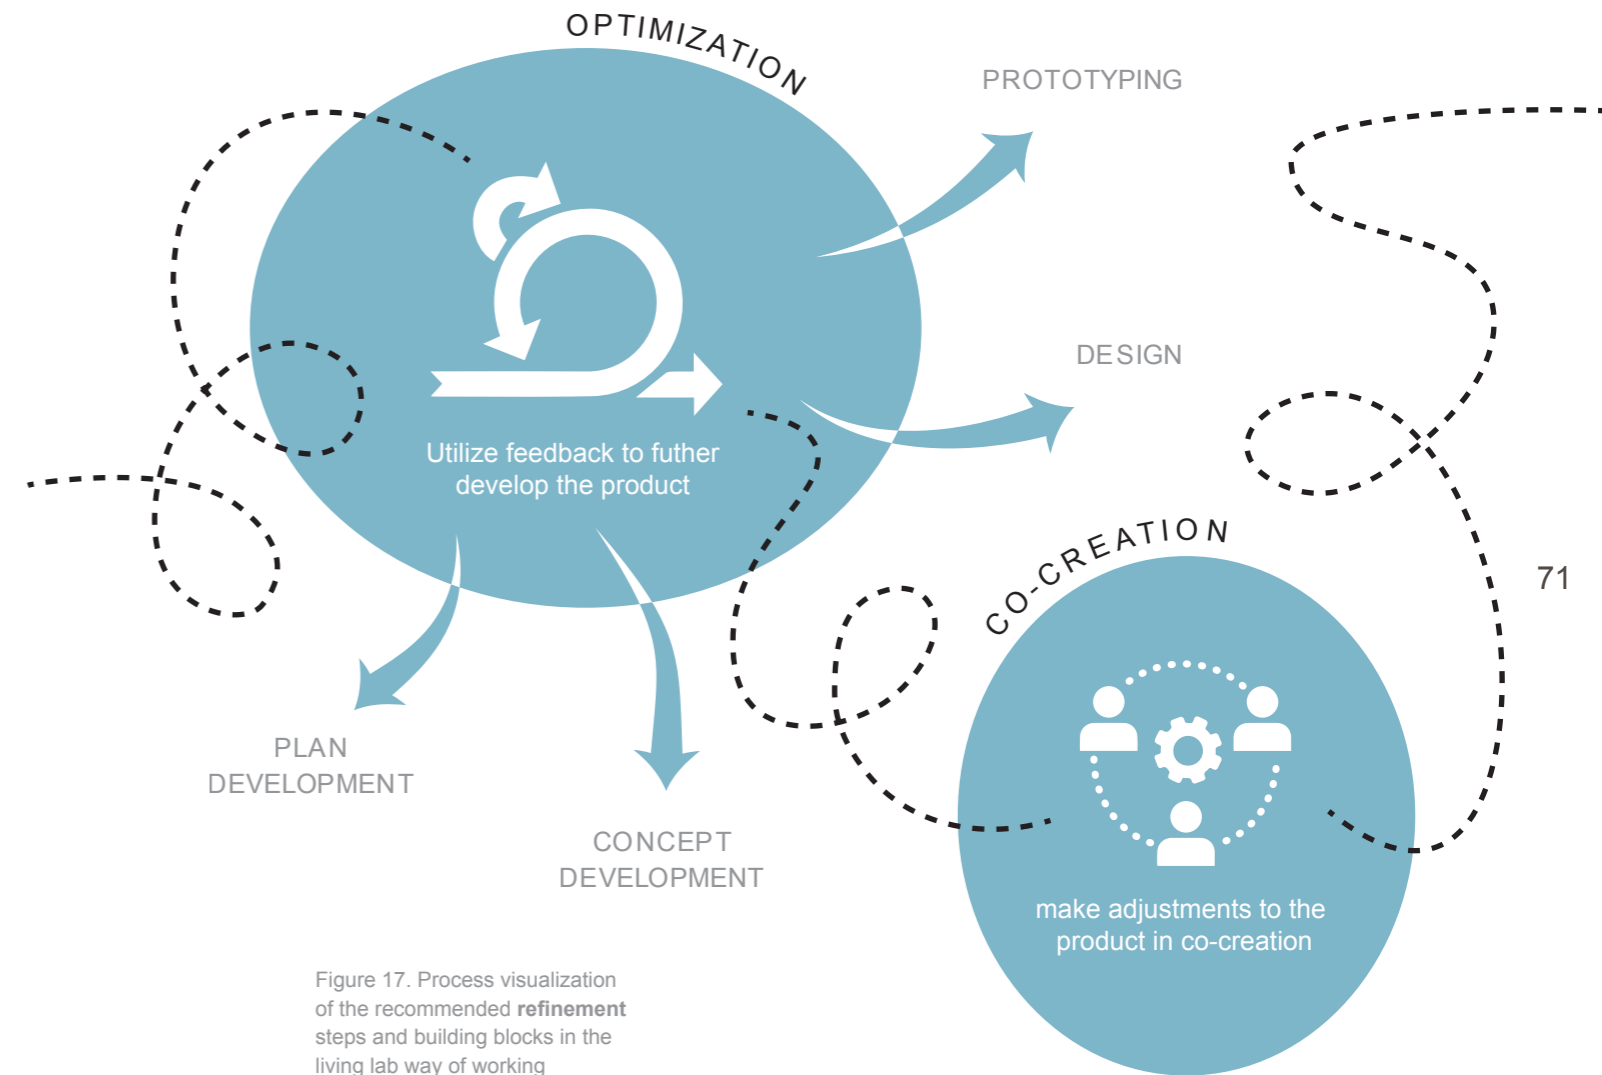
OPTIMIZATION

PROTOTYPING

Utilize feedback to futher develop the product

DESIGN

PLAN DEVELOPMENT

CONCEPT DEVELOPMENT

CO-CREATION

make adjustments to the product in co-creation

71

Figure 17. Process visualization of the recommended **refinement** steps and building blocks in the living lab way of working